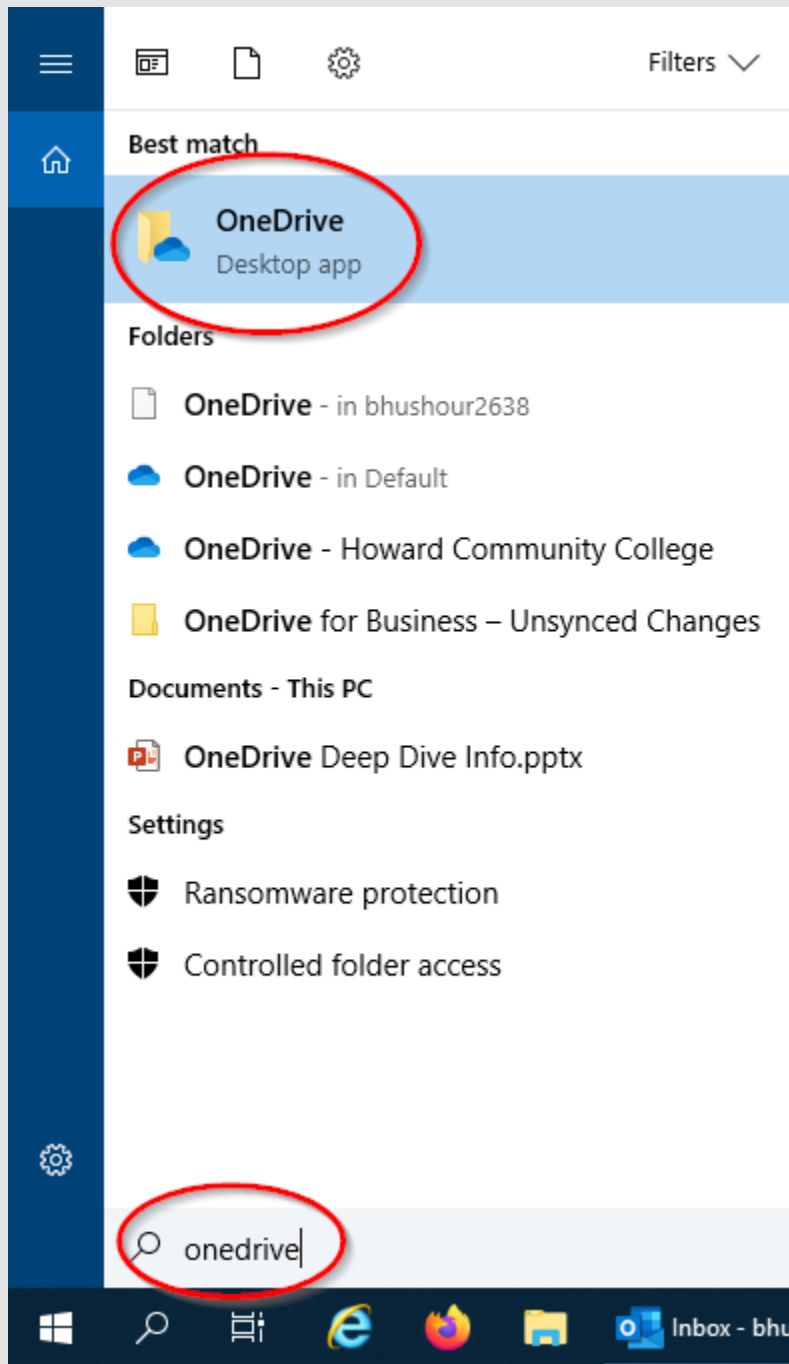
Filters

Best match

OneDrive
Desktop app

Folders

OneDrive - in bhushour2638

OneDrive - in Default

OneDrive - Howard Community College

OneDrive for Business – Unsynced Changes

Documents - This PC

OneDrive Deep Dive Info.pptx

Settings

Ransomware protection

Controlled folder access

onedrive

Inbox - bhu